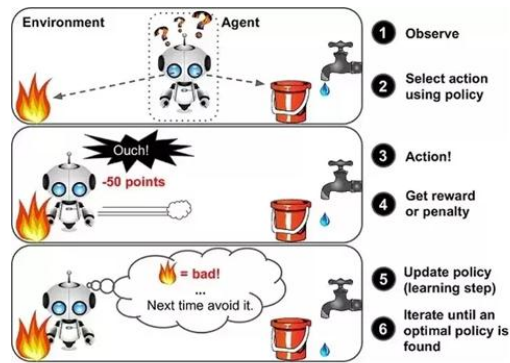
Environment

Agent

1 Observe

2 Select action using policy

Ouch!

-50 points

3 Action!

4 Get reward or penalty

= bad!

...

Next time avoid it.

5 Update policy (learning step)

6 Iterate until an optimal policy is found